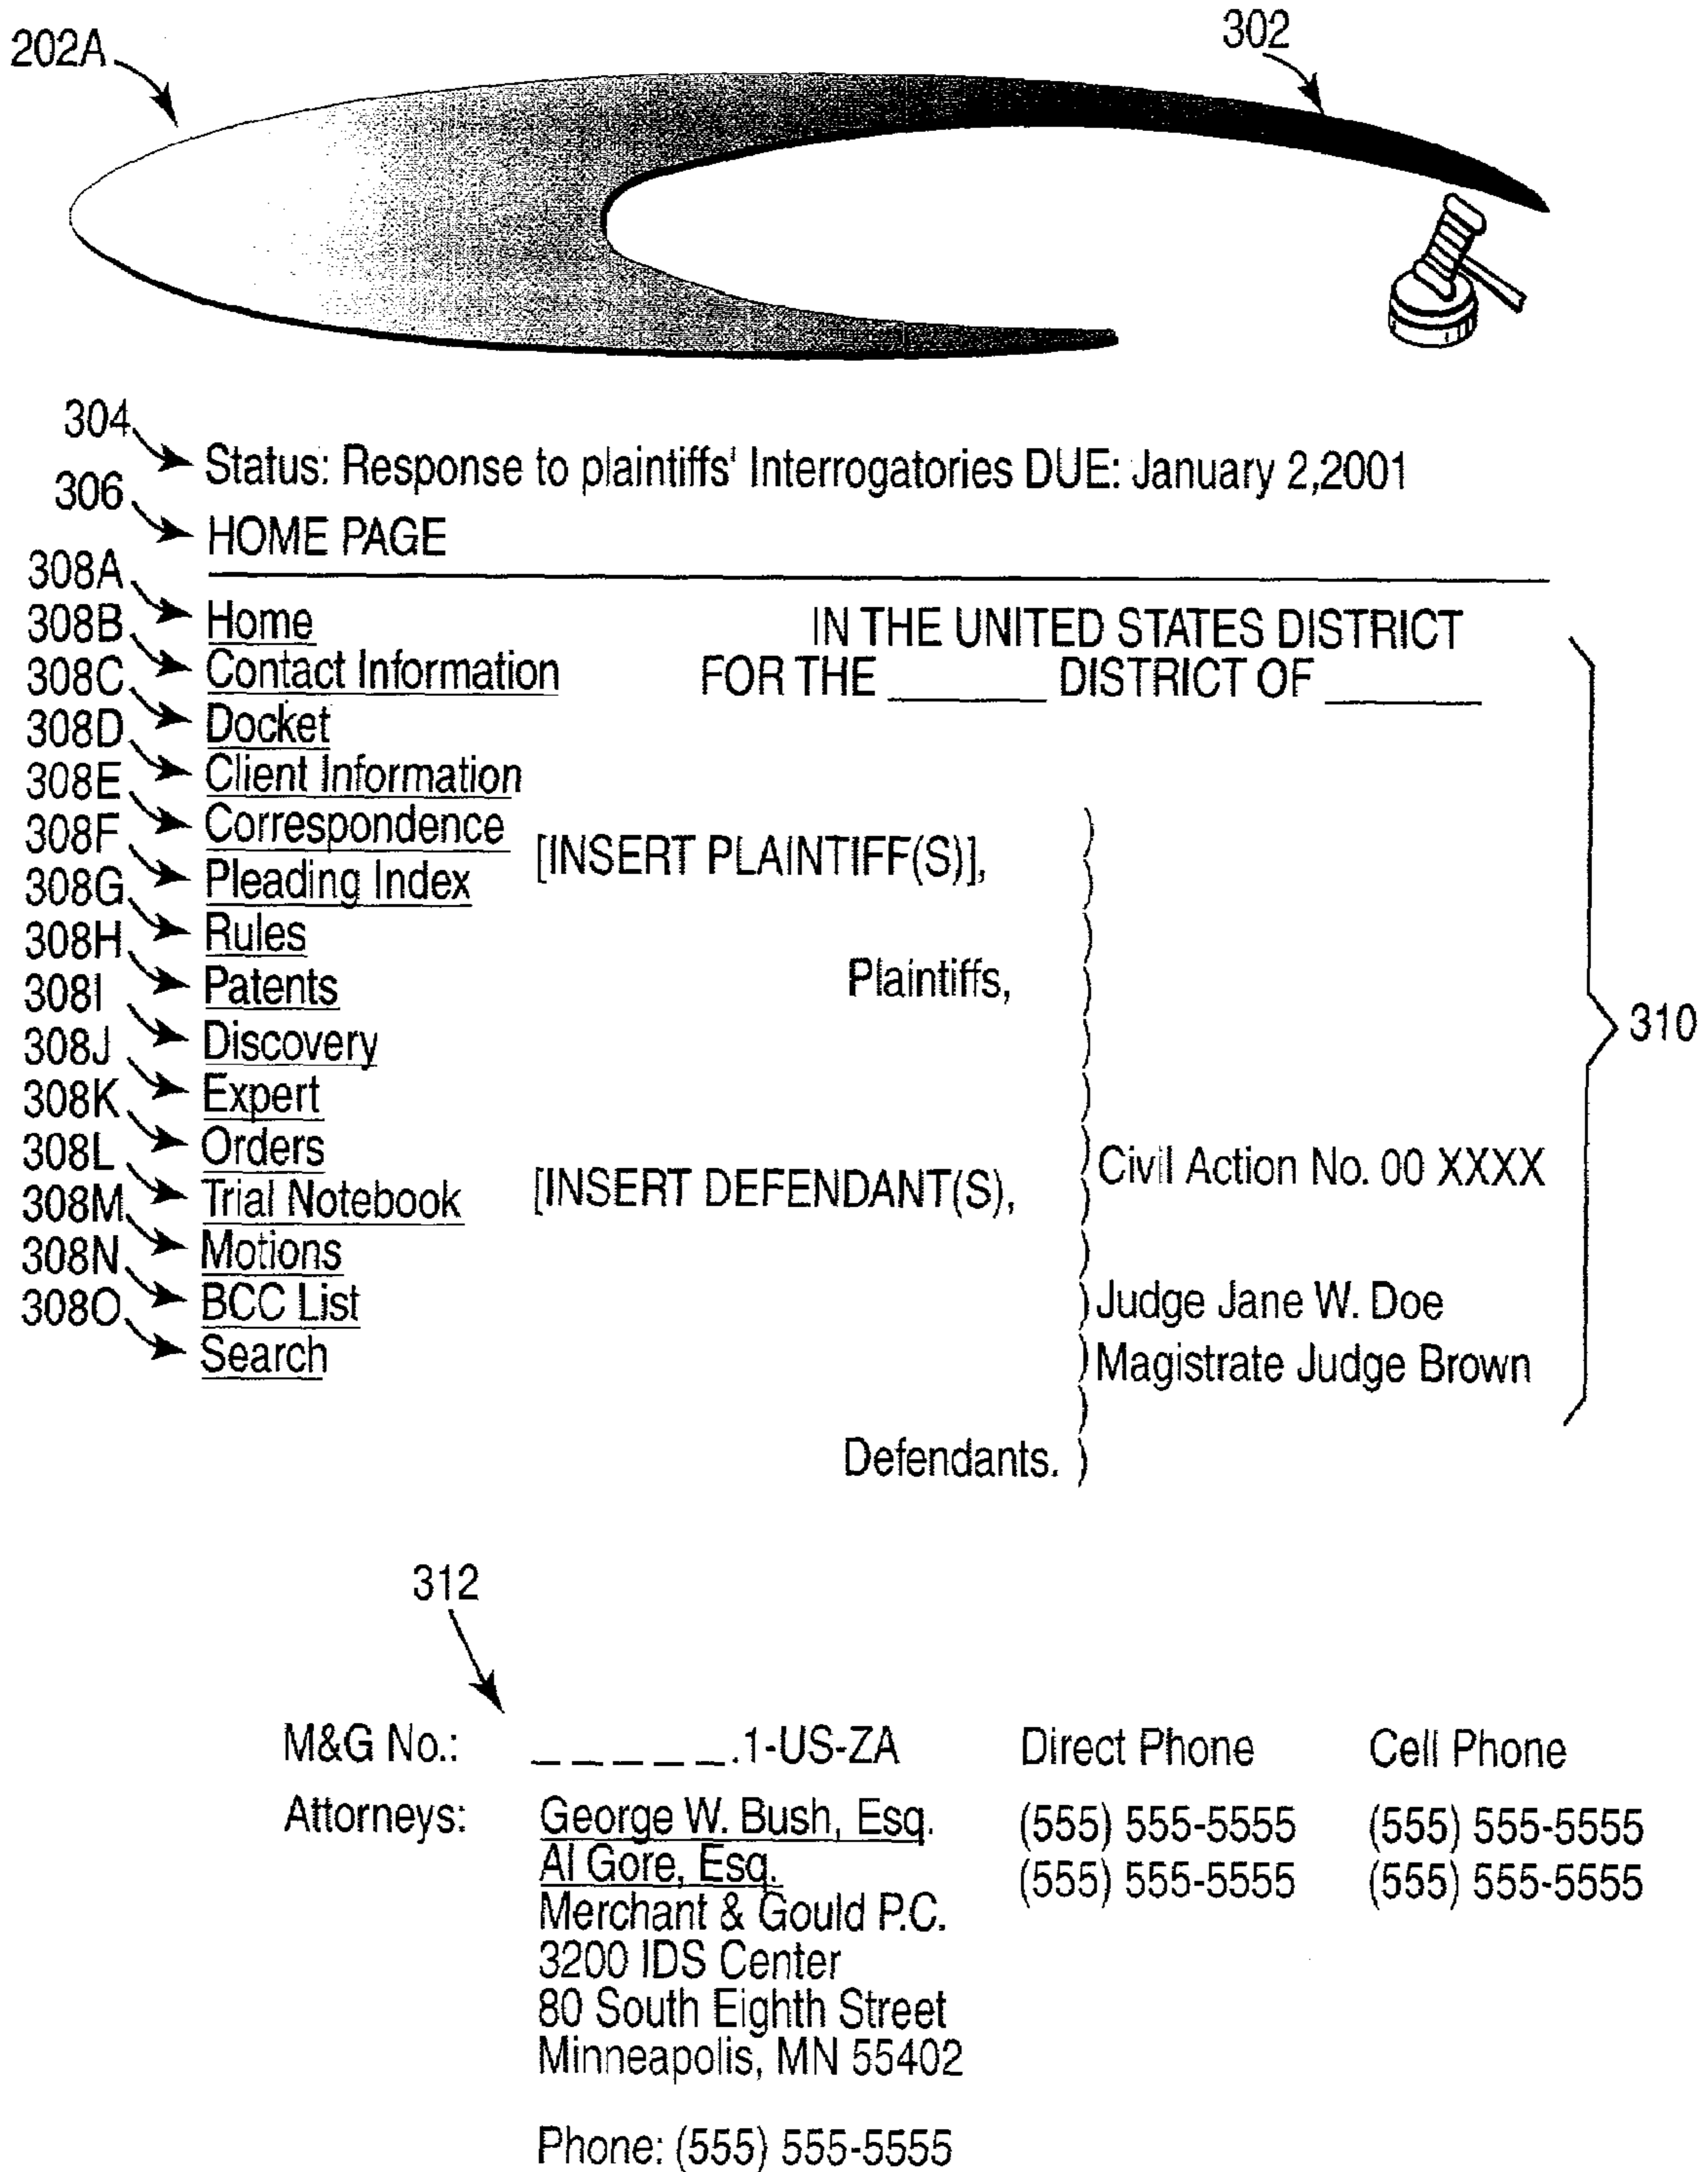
202A

302

304 Status: Response to plaintiffs' Interrogatories DUE: January 2,2001

306 HOME PAGE

308A
308B Home
308C Contact Information
308D Docket
308E Client Information
308F Correspondence
308G Pleading Index
308H Rules
308I Patents
308J Discovery
308K Expert
308L Orders
308M Trial Notebook
308N Motions
308O BCC List
Search

IN THE UNITED STATES DISTRICT
FOR THE ______ DISTRICT OF ______

[INSERT PLAINTIFF(S)],

Plaintiffs,

[INSERT DEFENDANT(S),

Defendants.

Civil Action No. 00 XXXX

Judge Jane W. Doe
Magistrate Judge Brown

310

312

| M&G No.: | ______.1-US-ZA | Direct Phone | Cell Phone |
|---|---|---|---|
| Attorneys: | George W. Bush, Esq. | (555) 555-5555 | (555) 555-5555 |
| | Al Gore, Esq. | (555) 555-5555 | (555) 555-5555 |

Merchant & Gould P.C.
3200 IDS Center
80 South Eighth Street
Minneapolis, MN 55402

Phone: (555) 555-5555